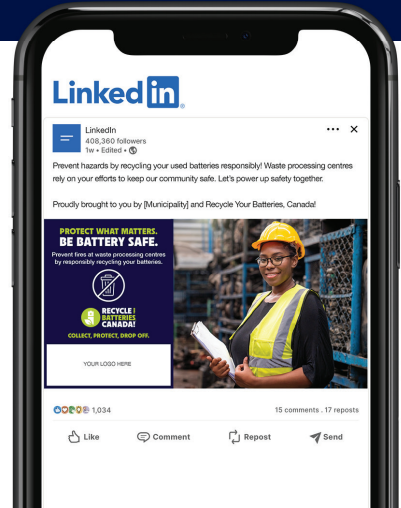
LinkedIn

LinkedIn
408,360 followers
1w • Edited •

Prevent hazards by recycling your used batteries responsibly! Waste processing centres rely on your efforts to keep our community safe. Let's power up safety together.

Proudly brought to you by [Municipality] and Recycle Your Batteries, Canada!

PROTECT WHAT MATTERS.
BE BATTERY SAFE.
Prevent fires at waste processing centres by responsibly recycling your batteries.

RECYCLE YOUR BATTERIES CANADA!
COLLECT, PROTECT, DROP OFF.

YOUR LOGO HERE

1,034
15 comments . 17 reposts

Like
Comment
Repost
Send